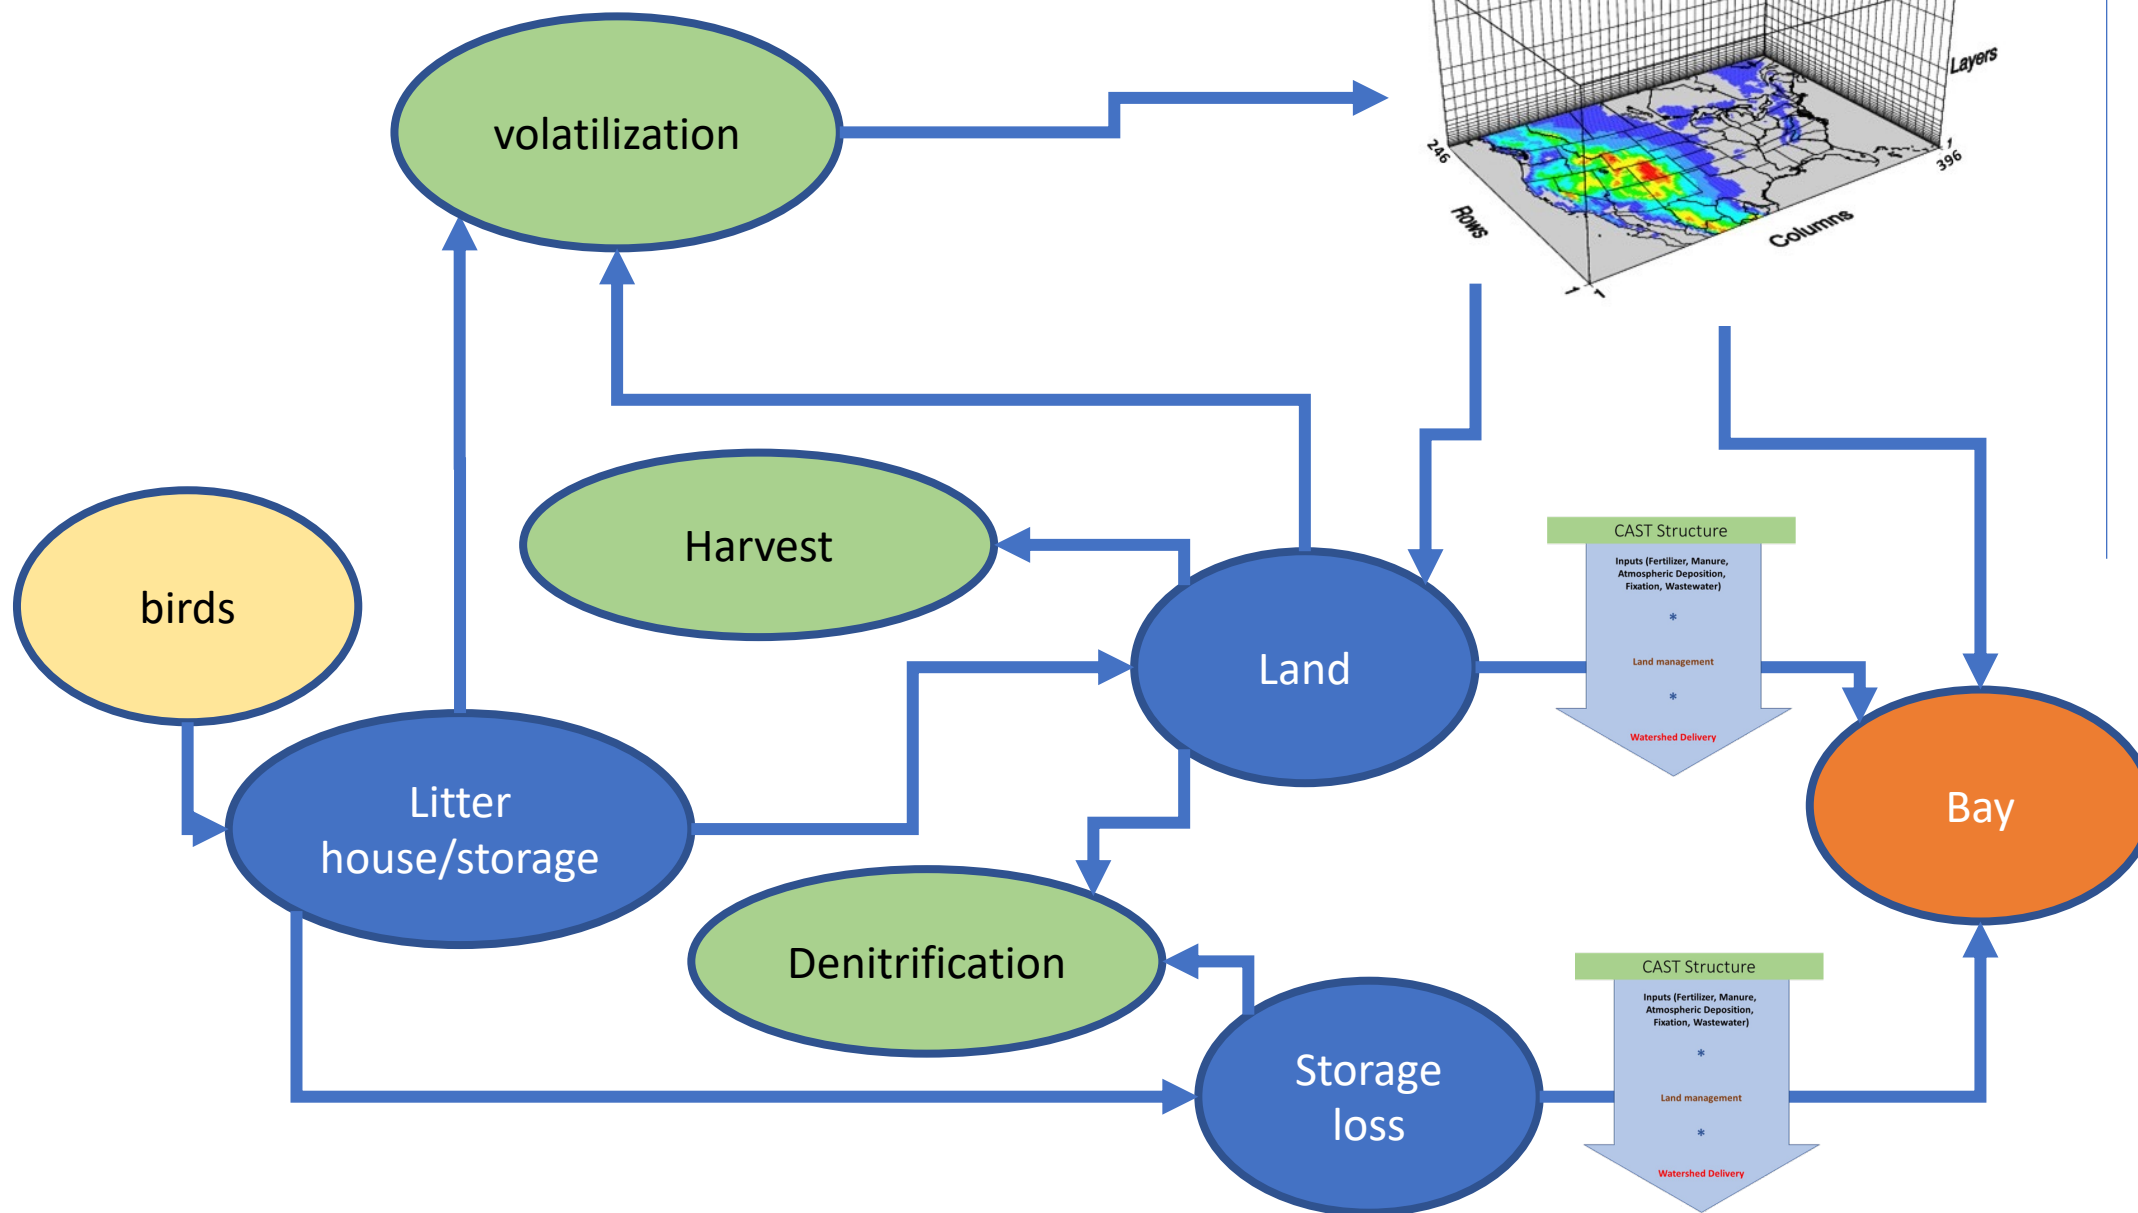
volatilization

Layers

246

Rows

1

1

Columns

396

1

Harvest

birds

Land

CAST Structure

Inputs (Fertilizer, Manure, Atmospheric Deposition, Fixation, Wastewater)

*

Land management

*

Watershed Delivery

Bay

Litter house/storage

Denitrification

Storage loss

CAST Structure

Inputs (Fertilizer, Manure, Atmospheric Deposition, Fixation, Wastewater)

*

Land management

*

Watershed Delivery